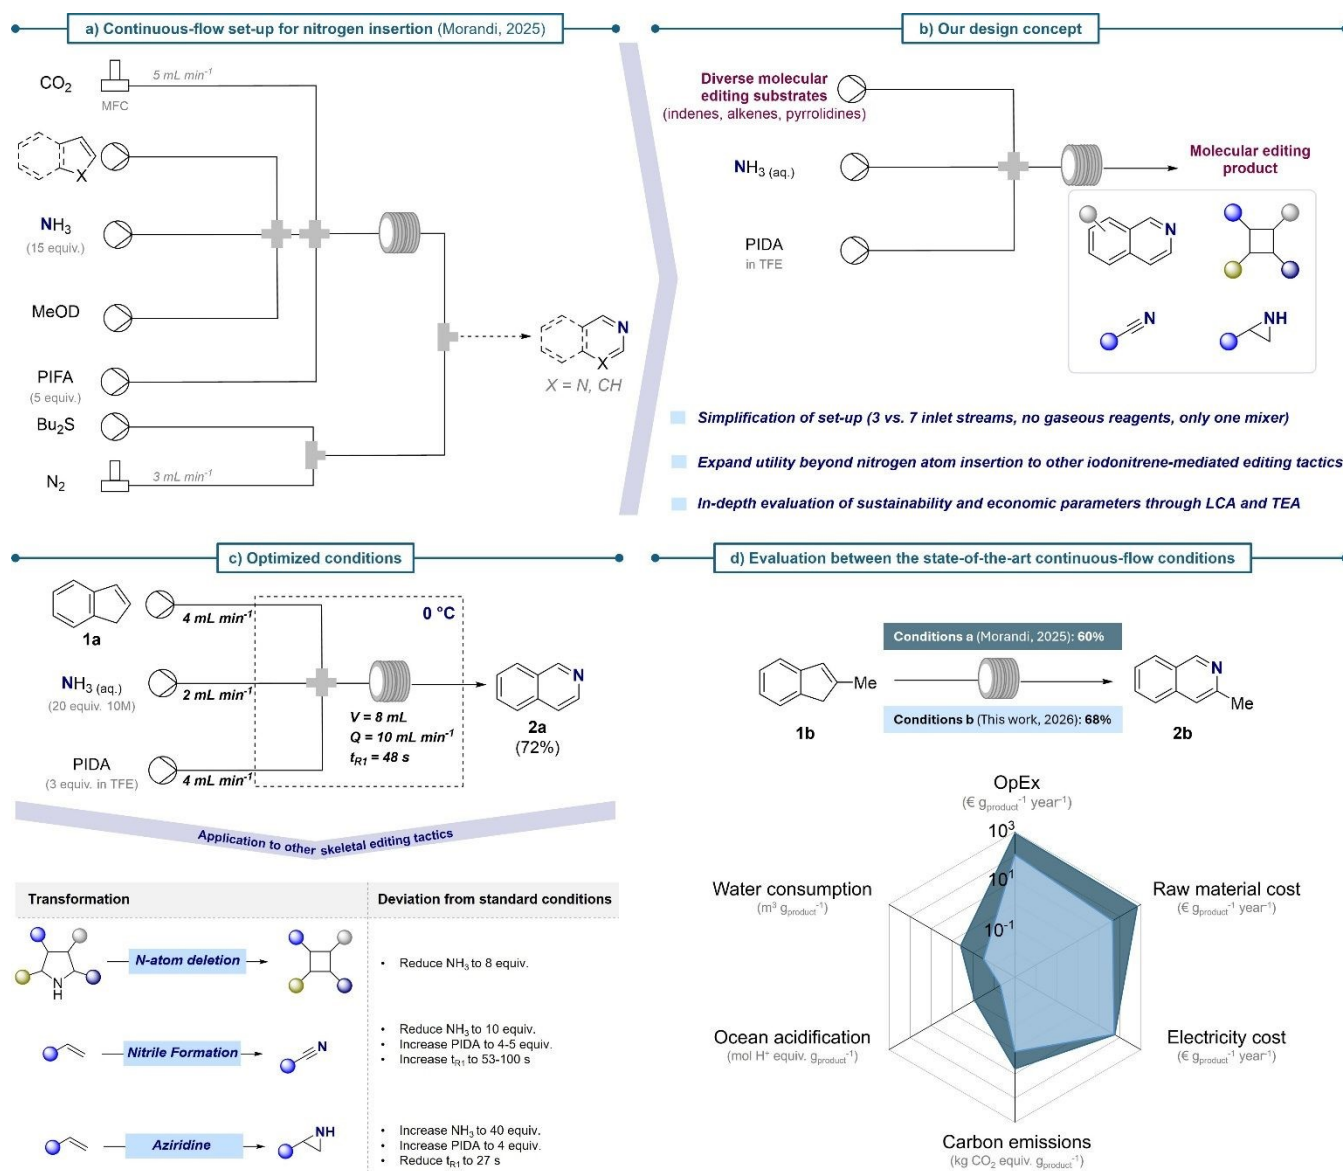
a) Continuous-flow set-up for nitrogen insertion (Morandi, 2025)

$CO_2$
MFC
5 mL min$^{-1}$
X
$NH_3$
(15 equiv.)
MeOD
PIFA
(5 equiv.)
$Bu_2S$
$N_2$
3 mL min$^{-1}$
N
X
X = N, CH

b) Our design concept

Diverse molecular editing substrates
(indenes, alkenes, pyrrolidines)
$NH_{3\ (aq.)}$
PIDA
in TFE
Molecular editing product
N
N
NH

Simplification of set-up (3 vs. 7 inlet streams, no gaseous reagents, only one mixer)
Expand utility beyond nitrogen atom insertion to other iodonitrene-mediated editing tactics
In-depth evaluation of sustainability and economic parameters through LCA and TEA

c) Optimized conditions

1a
4 mL min$^{-1}$
0 °C
$NH_{3\ (aq.)}$
(20 equiv. 10M)
2 mL min$^{-1}$
PIDA
(3 equiv. in TFE)
4 mL min$^{-1}$
V = 8 mL
Q = 10 mL min$^{-1}$
$t_{R1}$ = 48 s
N
2a
(72%)

Application to other skeletal editing tactics

| Transformation | Deviation from standard conditions |
|---|---|
| N-atom deletion | • Reduce $NH_3$ to 8 equiv. |
| Nitrile Formation | • Reduce $NH_3$ to 10 equiv. • Increase PIDA to 4-5 equiv. • Increase $t_{R1}$ to 53-100 s |
| Aziridine | • Increase $NH_3$ to 40 equiv. • Increase PIDA to 4 equiv. • Reduce $t_{R1}$ to 27 s |

N
H
N
NH

d) Evaluation between the state-of-the-art continuous-flow conditions

Conditions a (Morandi, 2025): 60%
Me
1b
Conditions b (This work, 2026): 68%
N
Me
2b

OpEx
(€ $g_{product}^{-1}$ year$^{-1}$)
$10^3$
$10^1$
$10^{-1}$
Water consumption
(m$^3$ $g_{product}^{-1}$)
Raw material cost
(€ $g_{product}^{-1}$ year$^{-1}$)
Ocean acidification
(mol H$^+$ equiv. $g_{product}^{-1}$)
Electricity cost
(€ $g_{product}^{-1}$ year$^{-1}$)
Carbon emissions
(kg $CO_2$ equiv. $g_{product}^{-1}$)